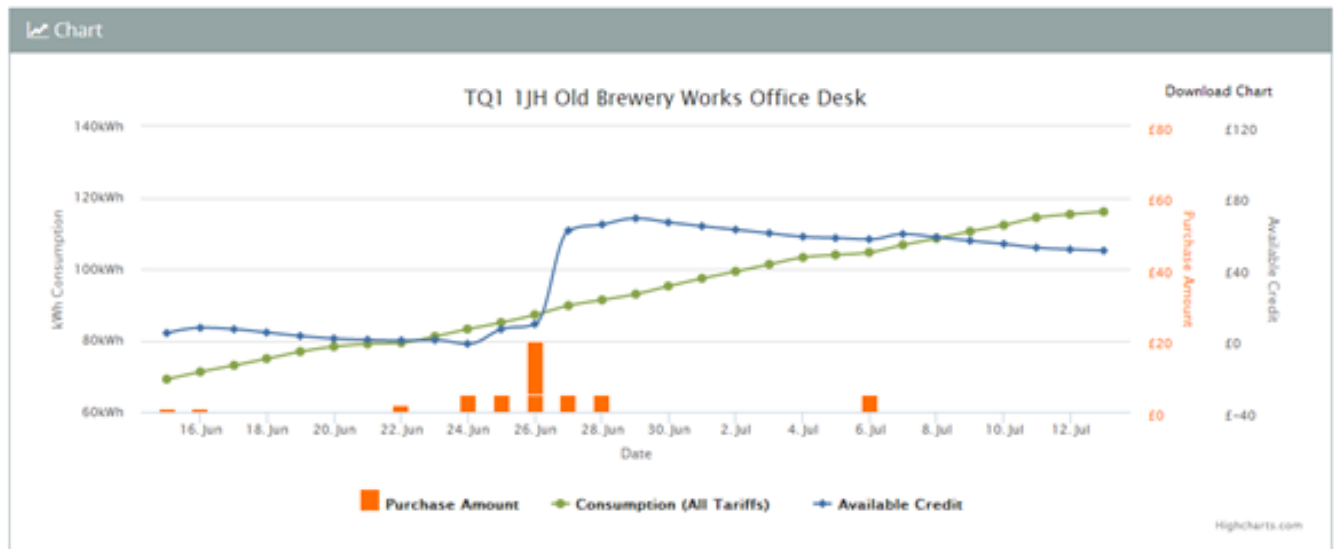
Chart

TQ1 1JH Old Brewery Works Office Desk

Download Chart

140kWh
120kWh
100kWh
80kWh
60kWh

kWh Consumption

£80
£60
£40
£20
£0

Purchase Amount

£120
£80
£40
£0
£-40

Available Credit

16. Jun 18. Jun 20. Jun 22. Jun 24. Jun 26. Jun 28. Jun 30. Jun 2. Jul 4. Jul 6. Jul 8. Jul 10. Jul 12. Jul

Date

Purchase Amount
Consumption (All Tariffs)
Available Credit

Highcharts.com